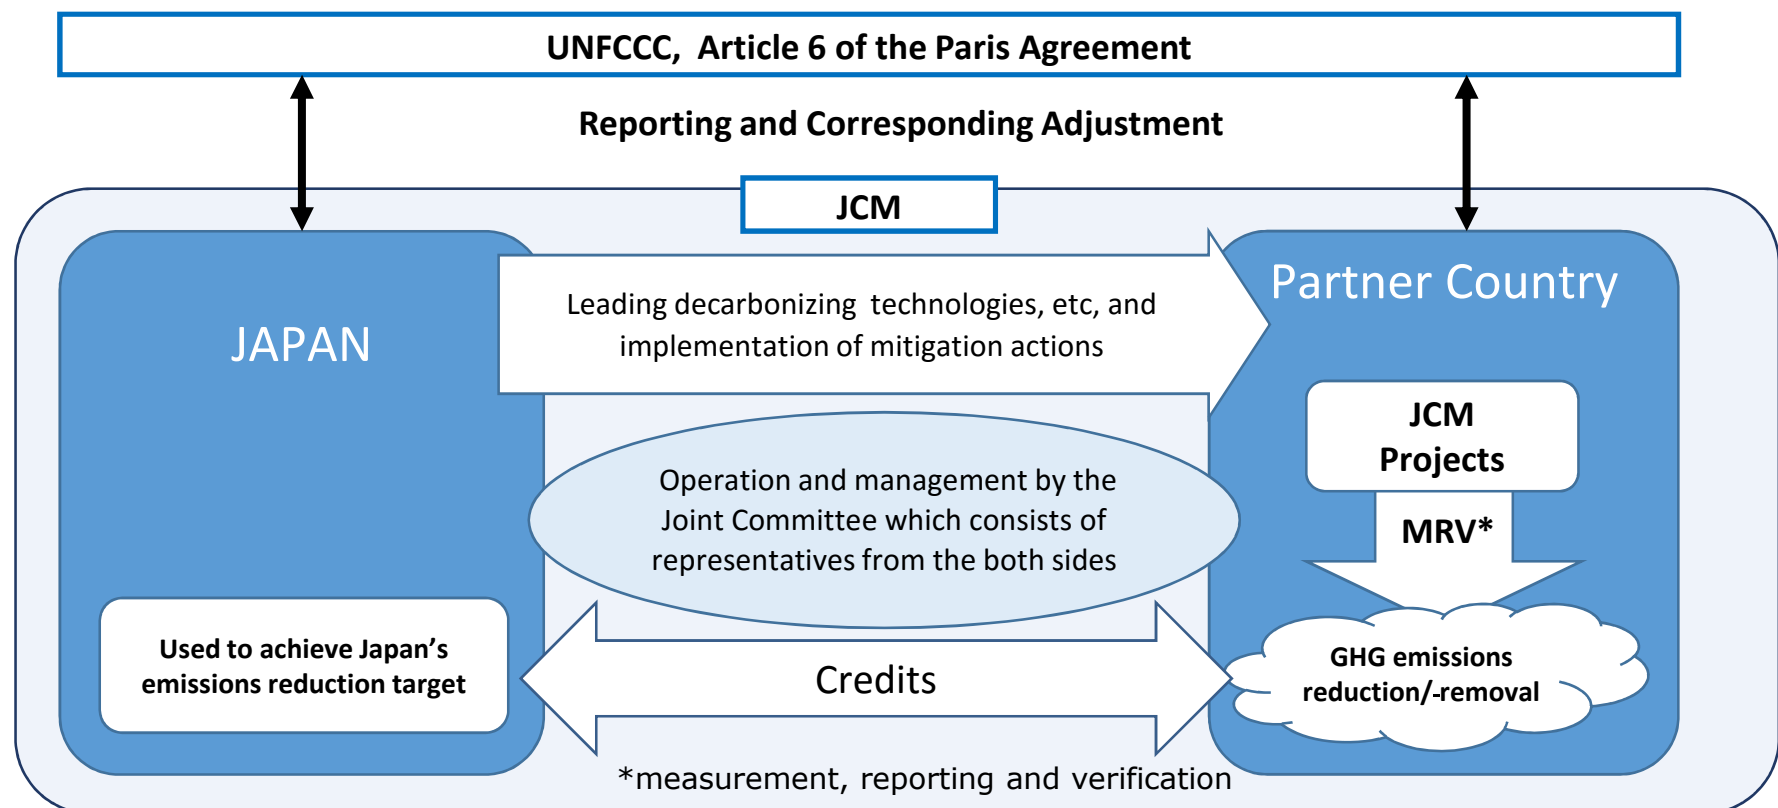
UNFCCC, Article 6 of the Paris Agreement

Reporting and Corresponding Adjustment

JCM

JAPAN

Leading decarbonizing technologies, etc, and implementation of mitigation actions

Partner Country

JCM Projects

Operation and management by the Joint Committee which consists of representatives from the both sides

MRV*

Used to achieve Japan's emissions reduction target

Credits

GHG emissions reduction/-removal

*measurement, reporting and verification